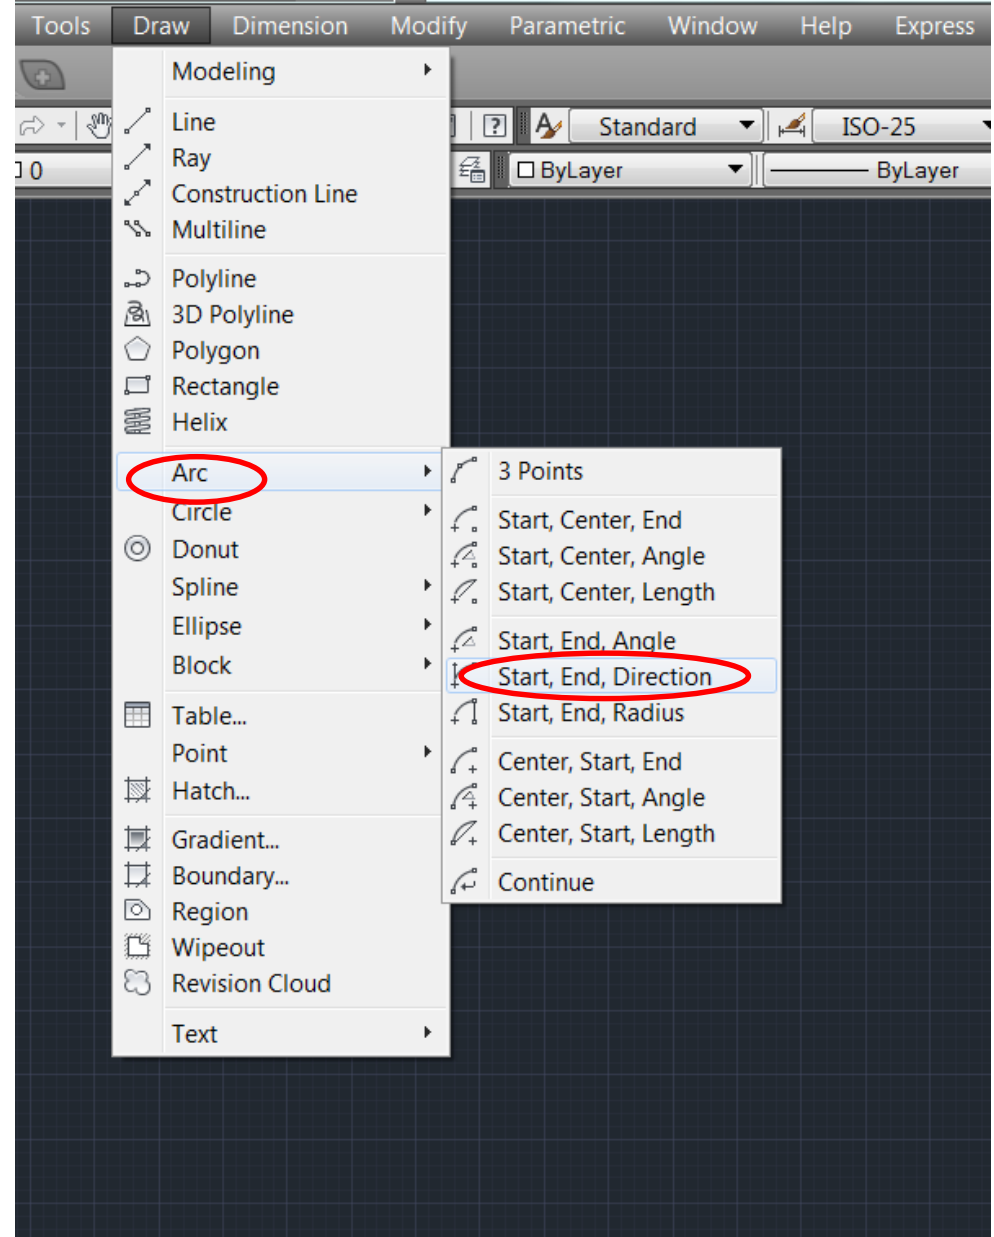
Tools Draw Dimension Modify Parametric Window Help Express

Standard
ISO-25
0
ByLayer
ByLayer

Modeling
Line
Ray
Construction Line
Multiline
Polyline
3D Polyline
Polygon
Rectangle
Helix
Arc
Circle
Donut
Spline
Ellipse
Block
Table...
Point
Hatch...
Gradient...
Boundary...
Region
Wipeout
Revision Cloud
Text

3 Points
Start, Center, End
Start, Center, Angle
Start, Center, Length
Start, End, Angle
Start, End, Direction
Start, End, Radius
Center, Start, End
Center, Start, Angle
Center, Start, Length
Continue